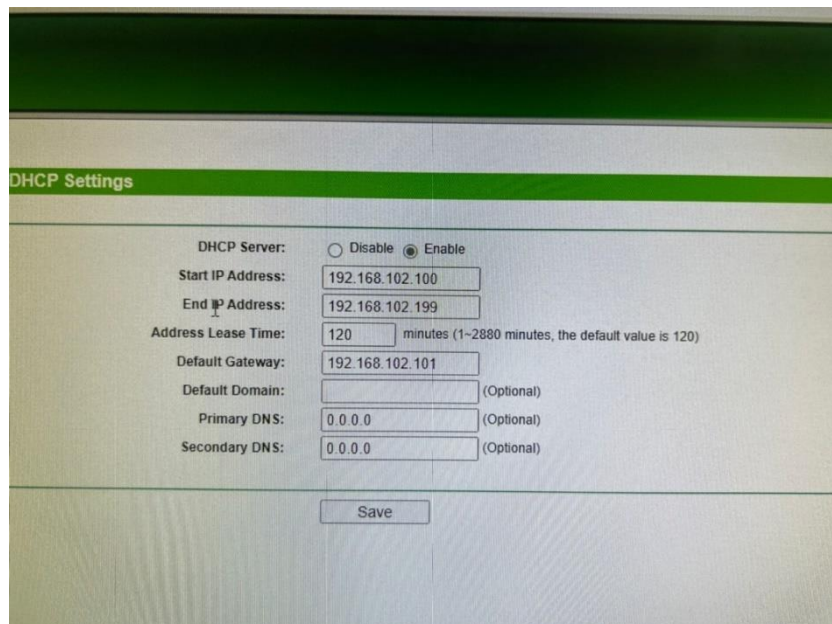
DHCP Settings

DHCP Server: Disable Enable

Start IP Address: 192.168.102.100

End IP Address: 192.168.102.199

Address Lease Time: 120 minutes (1~2880 minutes, the default value is 120)

Default Gateway: 192.168.102.101

Default Domain: (Optional)

Primary DNS: 0.0.0.0 (Optional)

Secondary DNS: 0.0.0.0 (Optional)

Save